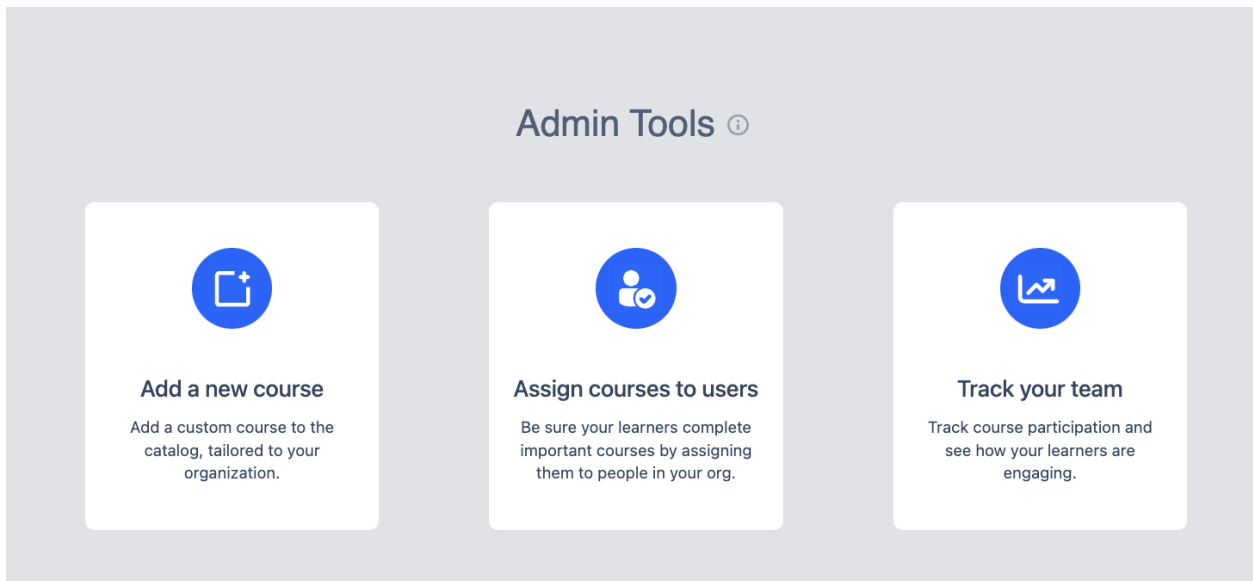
Admin Tools

Add a new course

Add a custom course to the catalog, tailored to your organization.

Assign courses to users

Be sure your learners complete important courses by assigning them to people in your org.

Track your team

Track course participation and see how your learners are engaging.